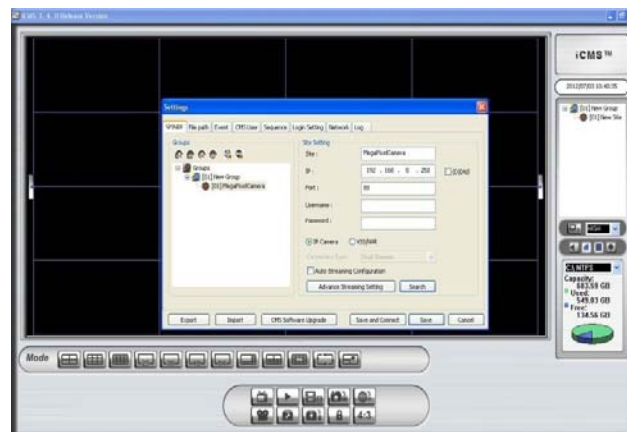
iCMS 1.4.0 Release Version

iCMS ™

2012/07/03 15:40:35

[01] New Group
[01] New Site

Settings

SPNNR | File path | Event | CMS User | Sequence | Login Setting | Network | Log

Groups

Groups
[01] New Group
[01] MegaPixelCamera

Site Setting

Site : MegaPixelCamera

IP : 192 . 168 . 0 . 250 DDNS

Port : 80

Username :

Password :

IP Camera VS/NVR

Connection Type : Dual Stream

Auto Streaming Configuration

Advance Streaming Setting Search

Export Import CMS Software Upgrade Save and Connect Save Cancel

C:\NTFS
Capacity:
683.59 GB
Used:
549.03 GB
Free:
134.56 GB

Mode

4:3